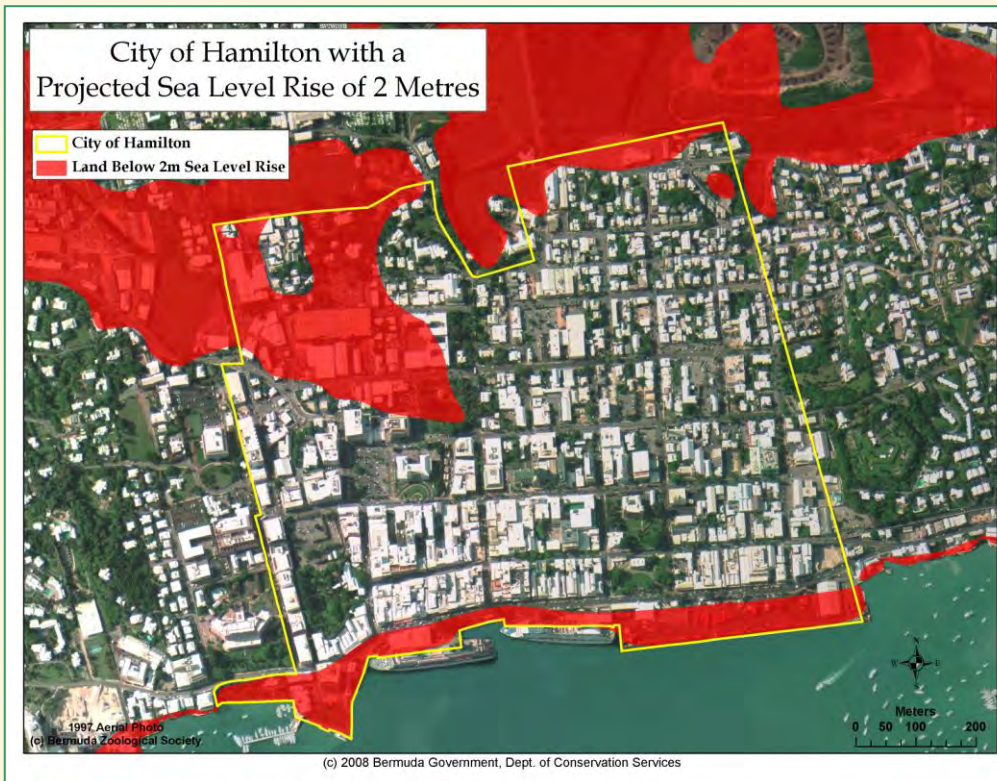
City of Hamilton with a Projected Sea Level Rise of 2 Metres

City of Hamilton
Land Below 2m Sea Level Rise

N
W E
S

Meters
0 50 100 200

1997 Aerial Photo
(c) Bermuda Zoological Society

(c) 2008 Bermuda Government, Dept. of Conservation Services